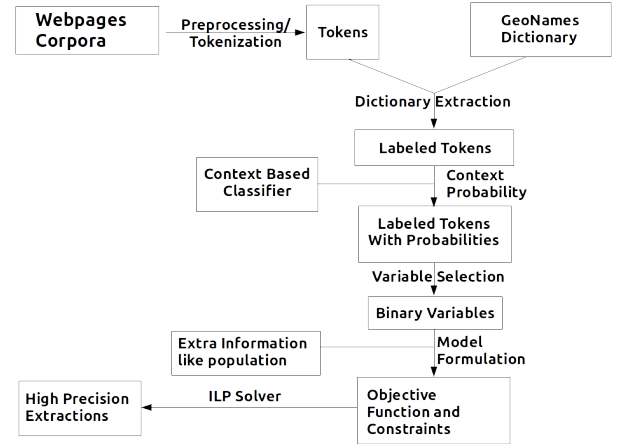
Webpages Corpora

Preprocessing/ Tokenization

Tokens

GeoNames Dictionary

Dictionary Extraction

Labeled Tokens

Context Based Classifier

Context Probability

Labeled Tokens With Probabilities

Variable Selection

Binary Variables

Extra Information like population

Model Formulation

High Precision Extractions

ILP Solver

Objective Function and Constraints